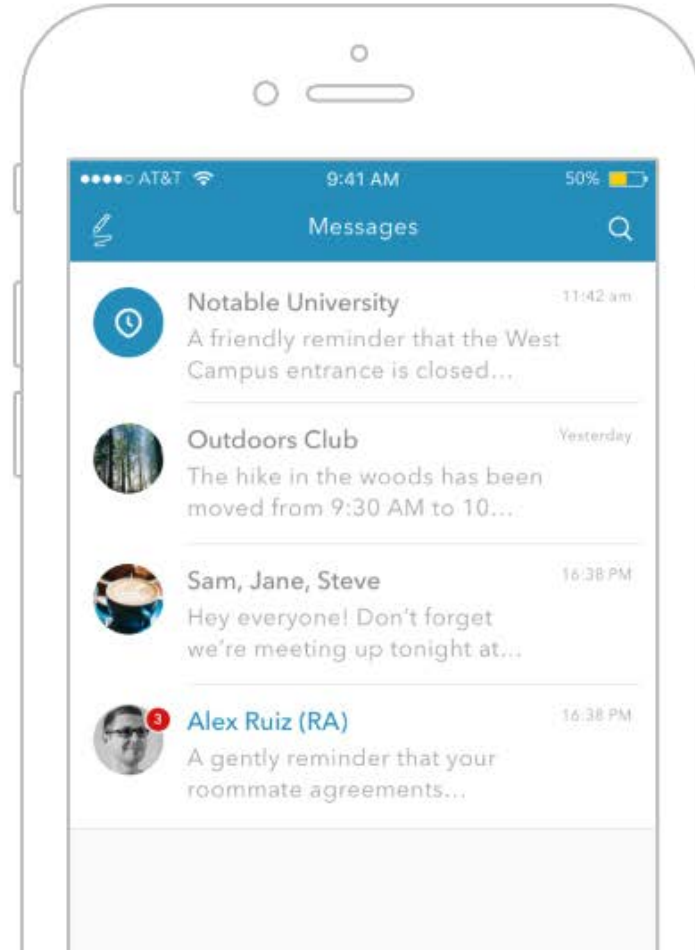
●●●●○ AT&T 9:41 AM 50%

Messages

Notable University 11:42 am
A friendly reminder that the West Campus entrance is closed...

Outdoors Club Yesterday
The hike in the woods has been moved from 9:30 AM to 10...

Sam, Jane, Steve 16:38 PM
Hey everyone! Don't forget we're meeting up tonight at...

3 Alex Ruiz (RA) 16:38 PM
A gently reminder that your roommate agreements...